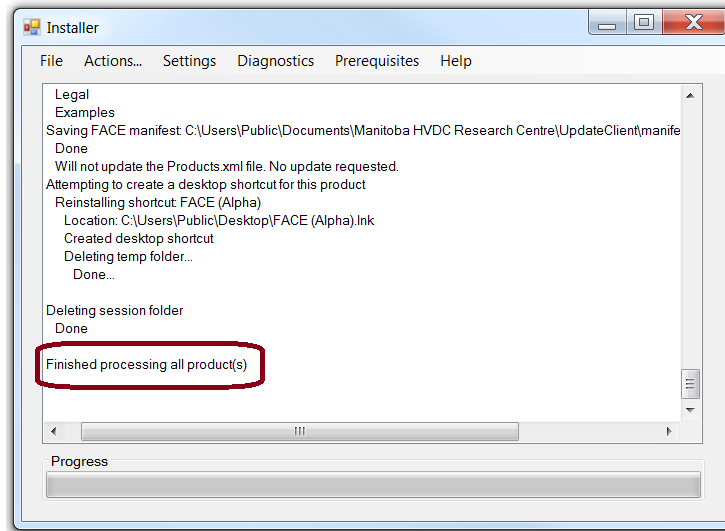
Installer

File Actions... Settings Diagnostics Prerequisites Help

Legal
Examples
Saving FACE manifest: C:\Users\Public\Documents\Manitoba HVDC Research Centre\UpdateClient\manife
Done
Will not update the Products.xml file. No update requested.
Attempting to create a desktop shortcut for this product
Reinstalling shortcut: FACE (Alpha)
Location: C:\Users\Public\Desktop\FACE (Alpha).lnk
Created desktop shortcut
Deleting temp folder...
Done...

Deleting session folder
Done

Finished processing all product(s)

Progress